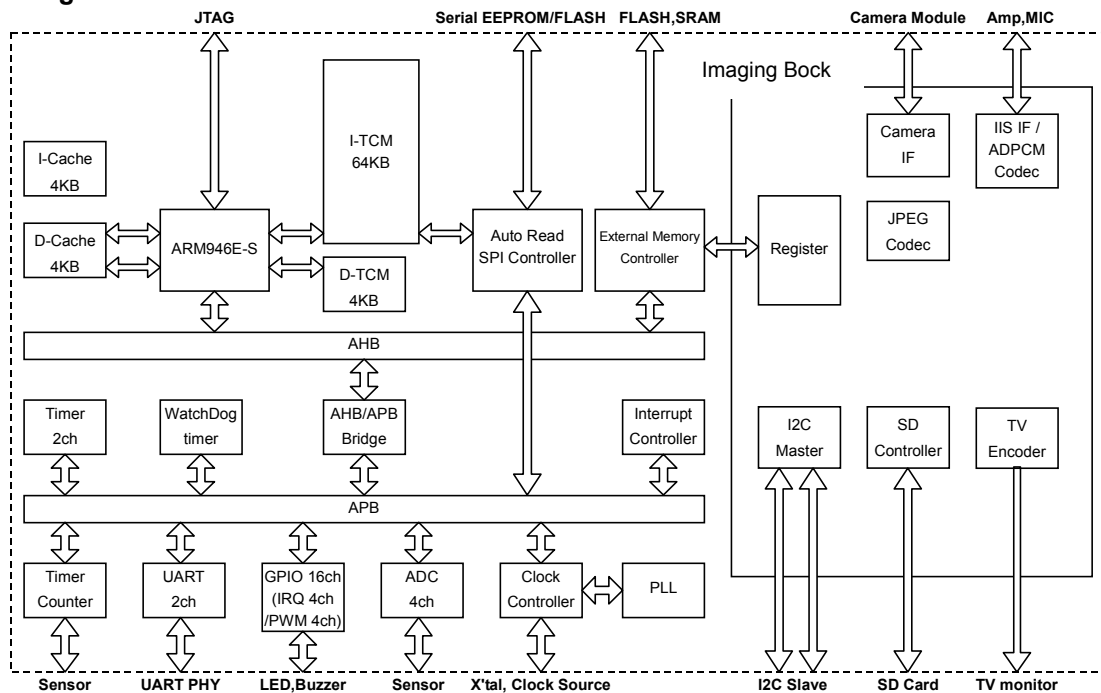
JTAG
Serial EEPROM/FLASH
FLASH,SRAM
Camera Module
Amp,MIC

Imaging Bock

I-Cache 4KB
D-Cache 4KB
ARM946E-S
I-TCM 64KB
D-TCM 4KB
Auto Read SPI Controller
External Memory Controller
Register
Camera IF
IIS IF / ADPCM Codec
JPEG Codec

AHB

Timer 2ch
WatchDog timer
AHB/APB Bridge
Interrupt Controller
I2C Master
SD Controller
TV Encoder

APB

Timer Counter
UART 2ch
GPIO 16ch (IRQ 4ch /PWM 4ch)
ADC 4ch
Clock Controller
PLL

Sensor
UART PHY
LED,Buzzer
Sensor
X'tal, Clock Source
I2C Slave
SD Card
TV monitor